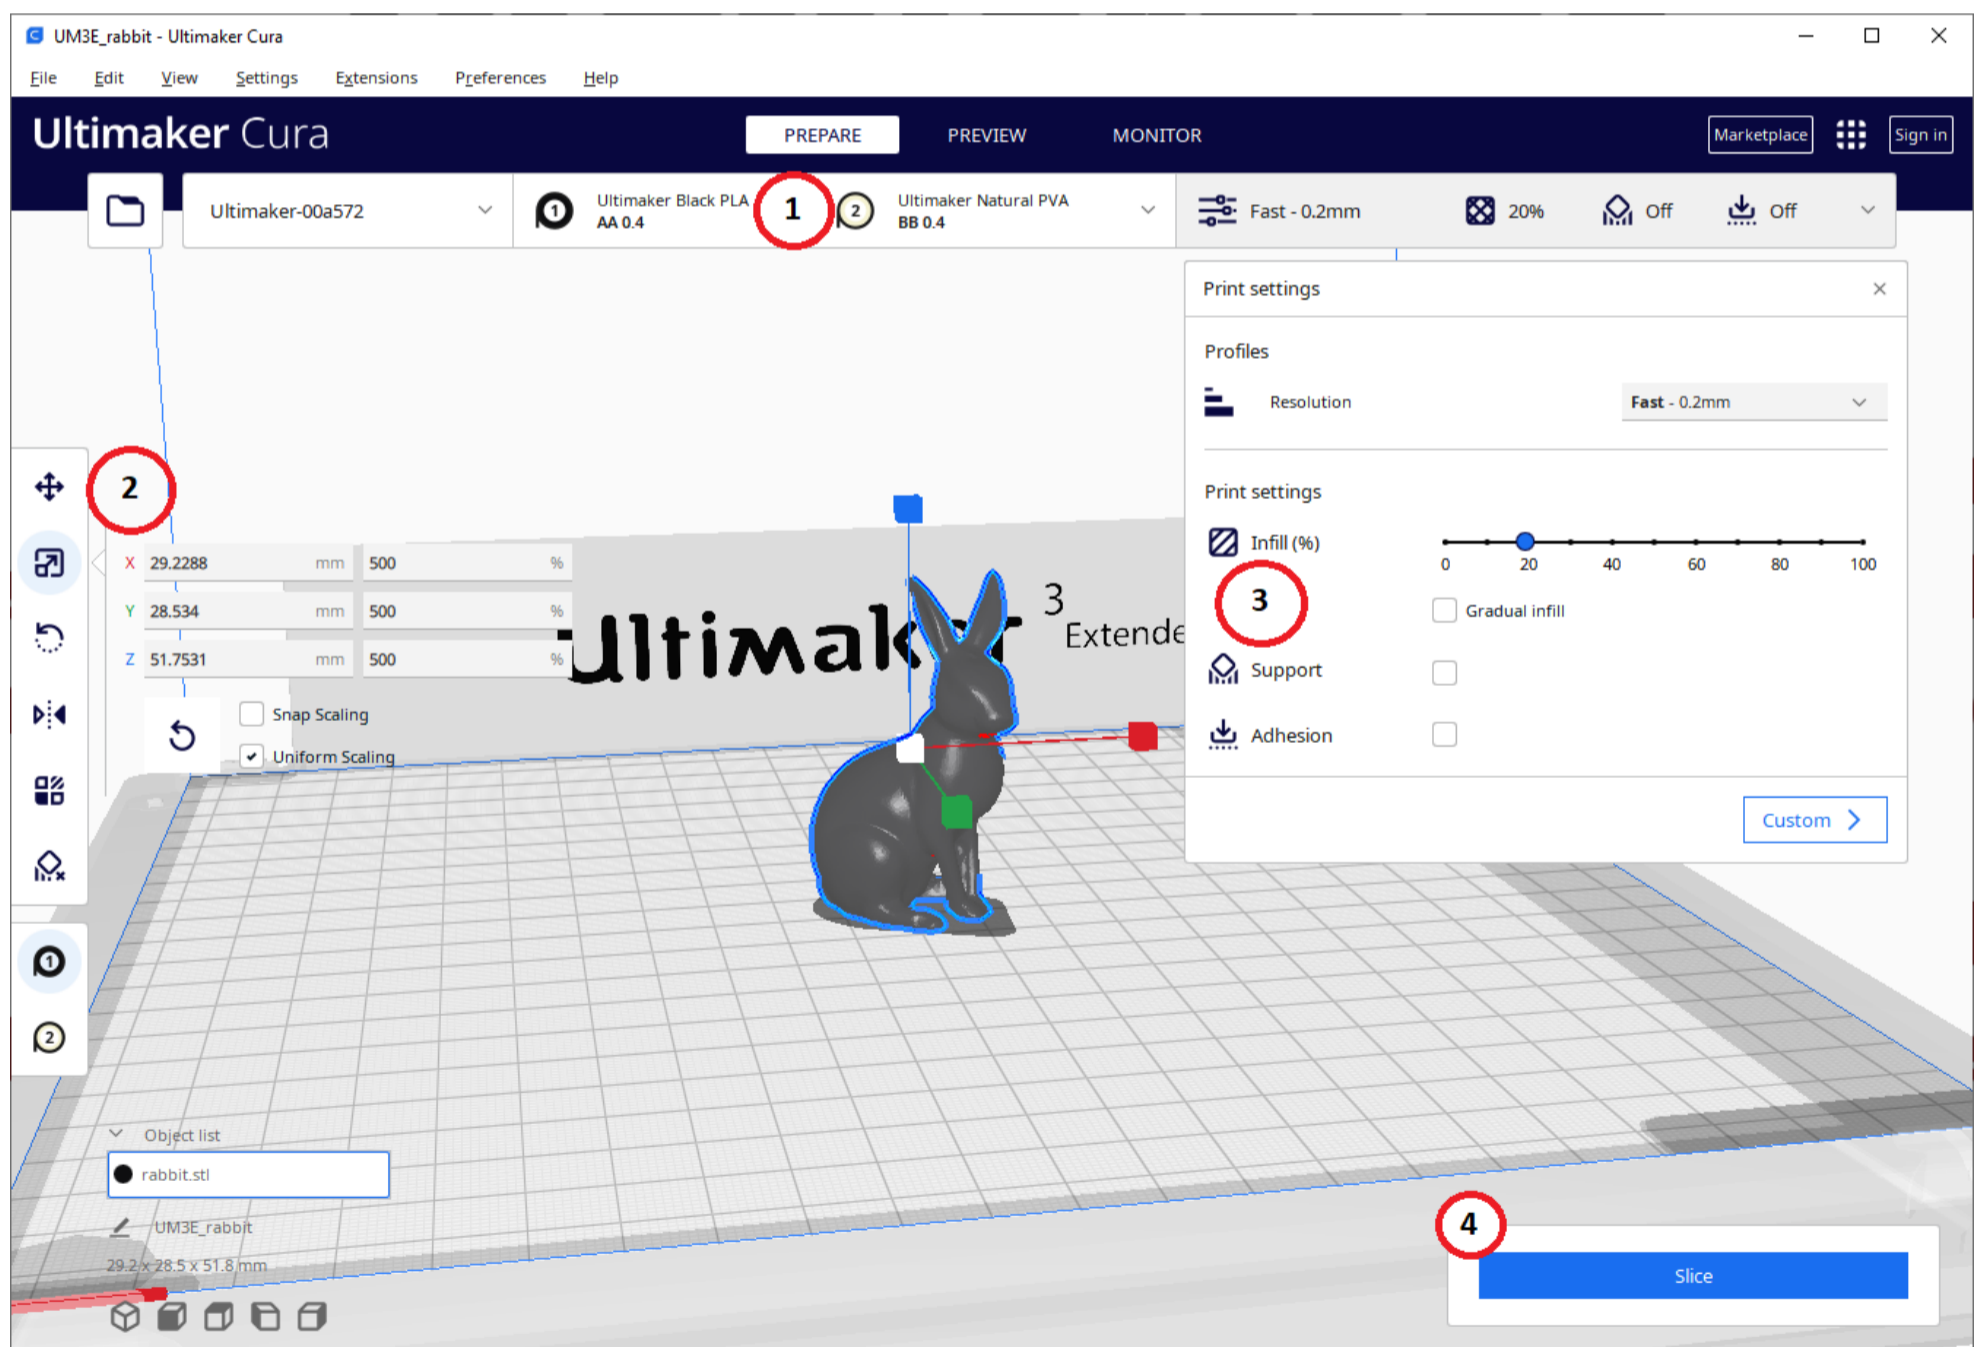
UM3E_rabbit - Ultimaker Cura

File Edit View Settings Extensions Preferences Help

Ultimaker Cura

PREPARE PREVIEW MONITOR

Marketplace Sign in

Ultimaker-00a572

1 Ultimaker Black PLA AA 0.4

1

2 Ultimaker Natural PVA BB 0.4

Fast - 0.2mm 20% Off Off

Print settings

Profiles

Resolution Fast - 0.2mm

Print settings

Infill (%)

0 20 40 60 80 100

3

Gradual infill

Support

Adhesion

Custom

2

X 29.2288 mm 500 %

Y 28.534 mm 500 %

Z 51.7531 mm 500 %

Snap Scaling

Uniform Scaling

Ultimaker 3 Extende

Object list

rabbit.stl

UM3E_rabbit

29.2 x 28.5 x 51.8 mm

4

Slice